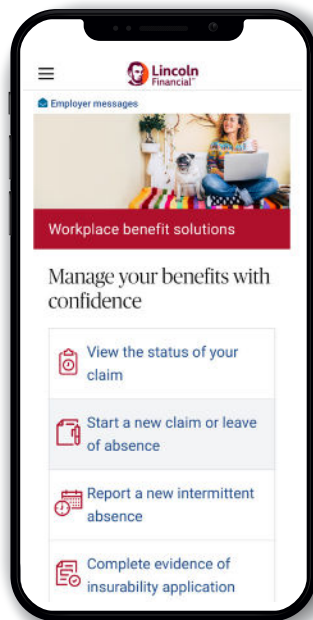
Lincoln Financial

Employer messages

Workplace benefit solutions

Manage your benefits with confidence

View the status of your claim

Start a new claim or leave of absence

Report a new intermittent absence

Complete evidence of insurability application